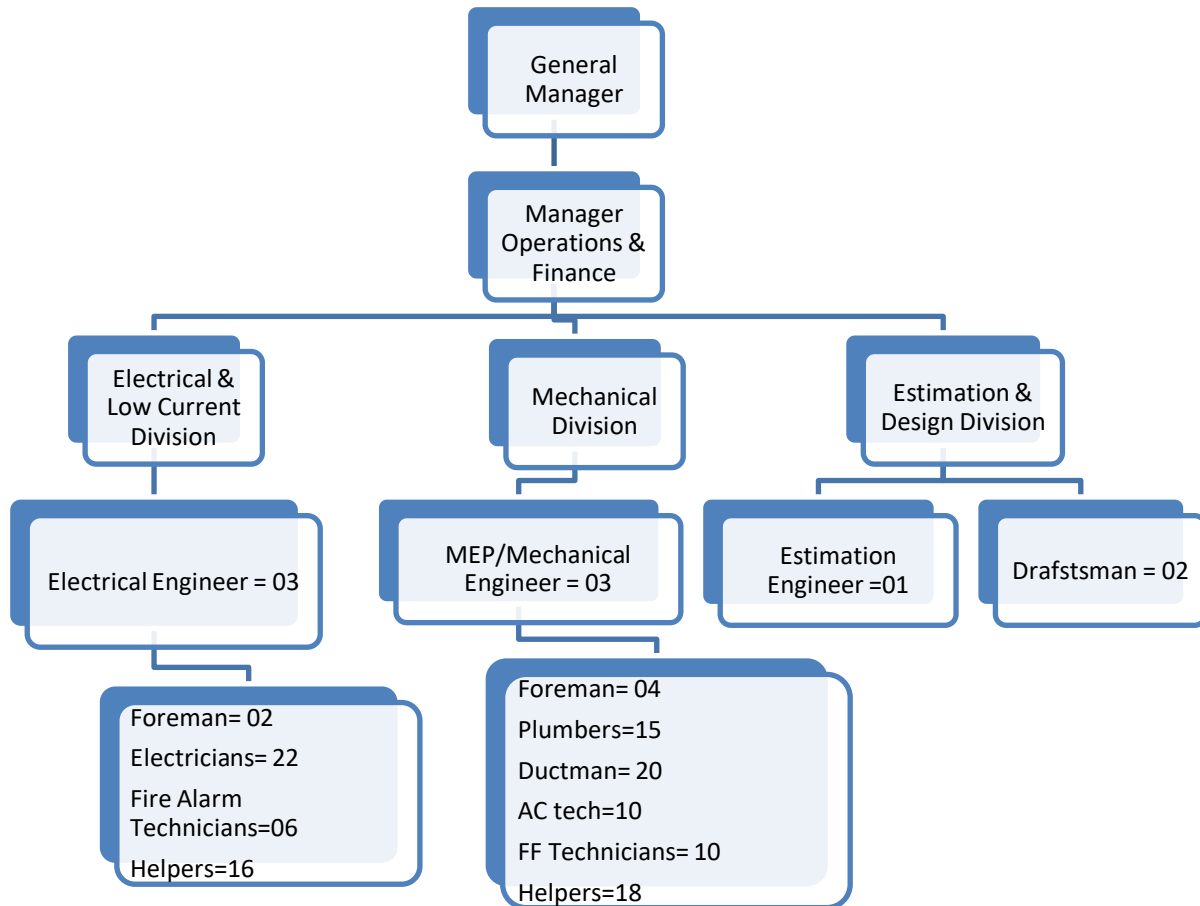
General Manager

Manager Operations & Finance

Electrical & Low Current Division

Mechanical Division

Estimation & Design Division

Electrical Engineer = 03

MEP/Mechanical Engineer = 03

Estimation Engineer =01

Drafstsman = 02

Foreman= 02
Electricians= 22
Fire Alarm Technicians=06
Helpers=16

Foreman= 04
Plumbers=15
Ductman= 20
AC tech=10
FF Technicians= 10
Helpers=18